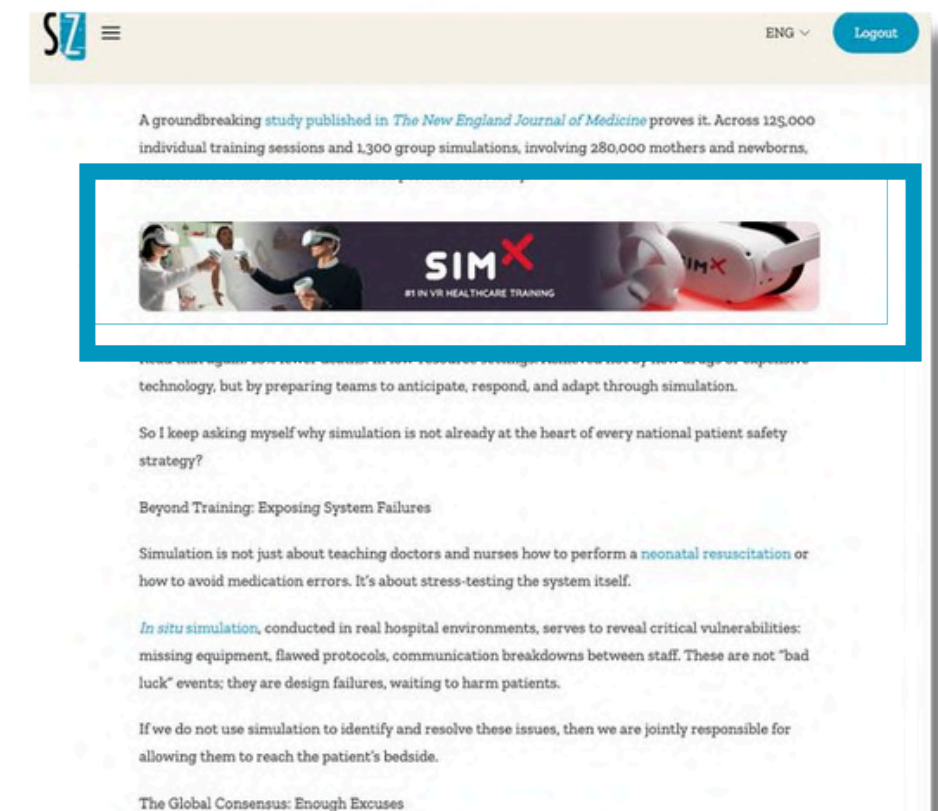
SZ

ENG

Logout

A groundbreaking study published in The New England Journal of Medicine proves it. Across 125,000 individual training sessions and 1,300 group simulations, involving 280,000 mothers and newborns, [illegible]

SIMX
#1 IN VR HEALTHCARE TRAINING

SIMX

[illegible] technology, but by preparing teams to anticipate, respond, and adapt through simulation.

So I keep asking myself why simulation is not already at the heart of every national patient safety strategy?

Beyond Training: Exposing System Failures

Simulation is not just about teaching doctors and nurses how to perform a neonatal resuscitation or how to avoid medication errors. It's about stress-testing the system itself.

In situ simulation, conducted in real hospital environments, serves to reveal critical vulnerabilities: missing equipment, flawed protocols, communication breakdowns between staff. These are not "bad luck" events; they are design failures, waiting to harm patients.

If we do not use simulation to identify and resolve these issues, then we are jointly responsible for allowing them to reach the patient's bedside.

The Global Consensus: Enough Excuses